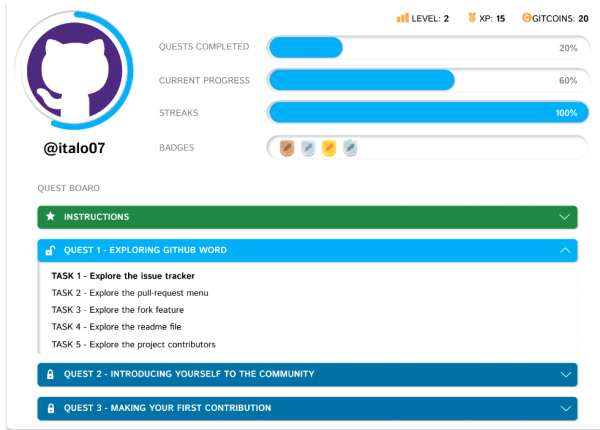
LEVEL: 2 XP: 15 GITCOINS: 20

@italo07

QUESTS COMPLETED 20%

CURRENT PROGRESS 60%

STREAKS 100%

BADGES

QUEST BOARD

INSTRUCTIONS

QUEST 1 - EXPLORING GITHUB WORD

TASK 1 - Explore the issue tracker
TASK 2 - Explore the pull-request menu
TASK 3 - Explore the fork feature
TASK 4 - Explore the readme file
TASK 5 - Explore the project contributors

QUEST 2 - INTRODUCING YOURSELF TO THE COMMUNITY

QUEST 3 - MAKING YOUR FIRST CONTRIBUTION